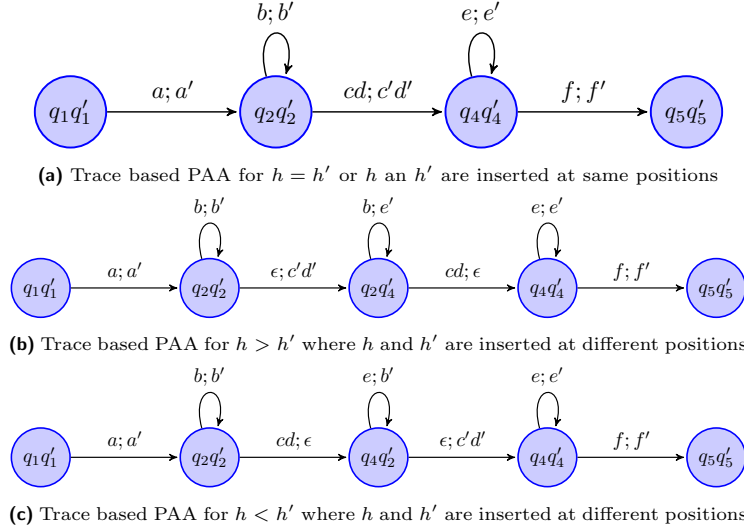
$b; b'$

$e; e'$

$q_1q_1'$ $a; a'$ $q_2q_2'$ $cd; c'd'$ $q_4q_4'$ $f; f'$ $q_5q_5'$

**(a)** Trace based PAA for $h = h'$ or $h$ an $h'$ are inserted at same positions

$b; b'$ $b; e'$ $e; e'$

$q_1q_1'$ $a; a'$ $q_2q_2'$ $\epsilon; c'd'$ $q_2q_4'$ $cd; \epsilon$ $q_4q_4'$ $f; f'$ $q_5q_5'$

**(b)** Trace based PAA for $h > h'$ where $h$ and $h'$ are inserted at different positions

$b; b'$ $e; b'$ $e; e'$

$q_1q_1'$ $a; a'$ $q_2q_2'$ $cd; \epsilon$ $q_4q_2'$ $\epsilon; c'd'$ $q_4q_4'$ $f; f'$ $q_5q_5'$

**(c)** Trace based PAA for $h < h'$ where $h$ and $h'$ are inserted at different positions